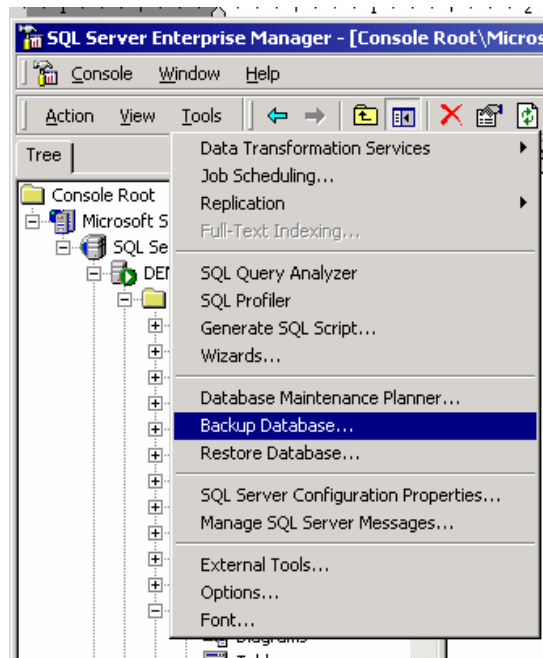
SQL Server Enterprise Manager - [Console Root\Micros

Console Window Help

Action View Tools

Tree

Console Root
Microsoft S
SQL Se
DEI

Data Transformation Services
Job Scheduling...
Replication
Full-Text Indexing...

SQL Query Analyzer
SQL Profiler
Generate SQL Script...
Wizards...

Database Maintenance Planner...
Backup Database...
Restore Database...

SQL Server Configuration Properties...
Manage SQL Server Messages...

External Tools...
Options...
Font...